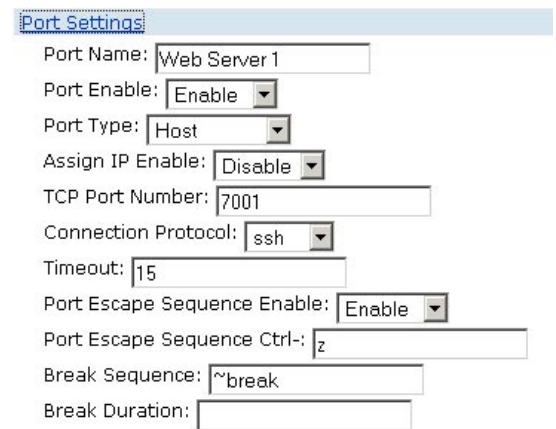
Port Settings

Port Name: Web Server 1

Port Enable: Enable

Port Type: Host

Assign IP Enable: Disable

TCP Port Number: 7001

Connection Protocol: ssh

Timeout: 15

Port Escape Sequence Enable: Enable

Port Escape Sequence Ctrl-: z

Break Sequence: ~break

Break Duration: